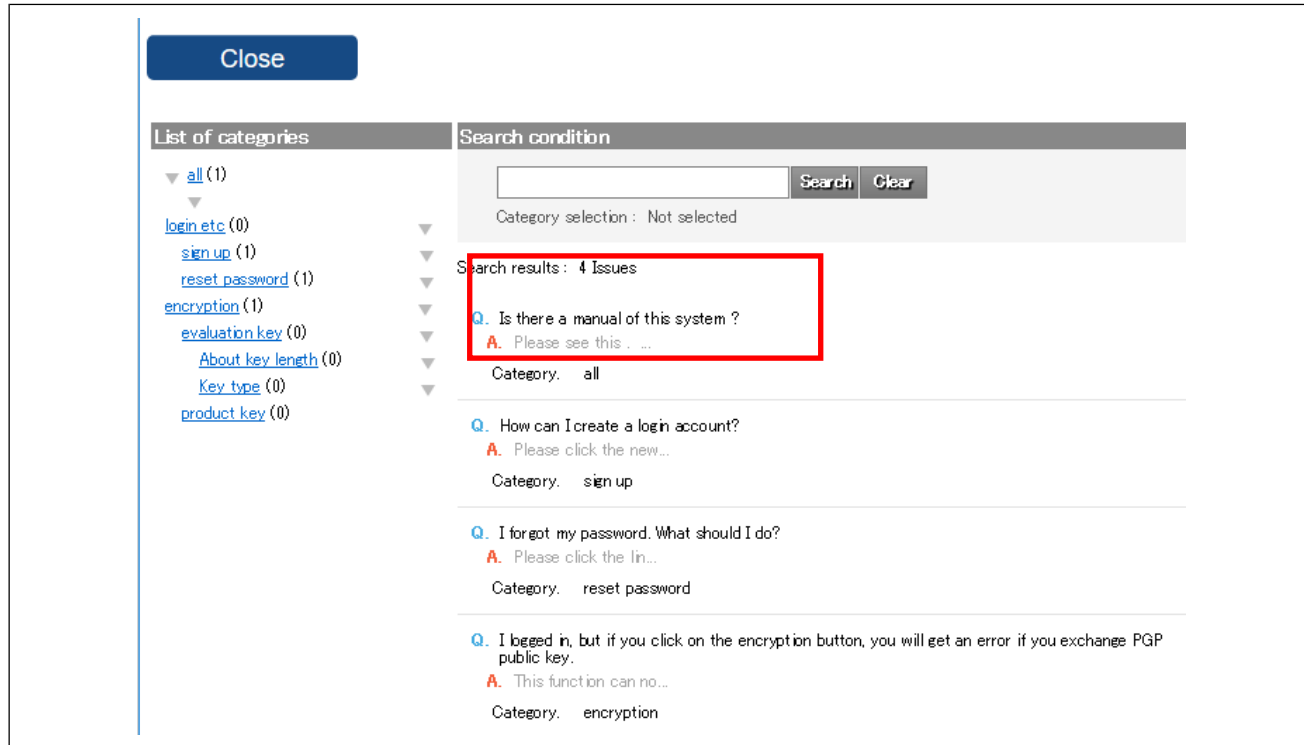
Close

List of categories

all (1)

login etc (0)

sign up (1)

reset password (1)

encryption (1)

evaluation key (0)

About key length (0)

Key type (0)

product key (0)

Search condition

Search Clear

Category selection : Not selected

Search results : 4 Issues

Q. Is there a manual of this system ?
A. Please see this . ...

Category. all

Q. How can I create a login account?
A. Please click the new...

Category. sign up

Q. I forgot my password. What should I do?
A. Please click the lin...

Category. reset password

Q. I logged in, but if you click on the encryption button, you will get an error if you exchange PGP public key.
A. This function can no...

Category. encryption